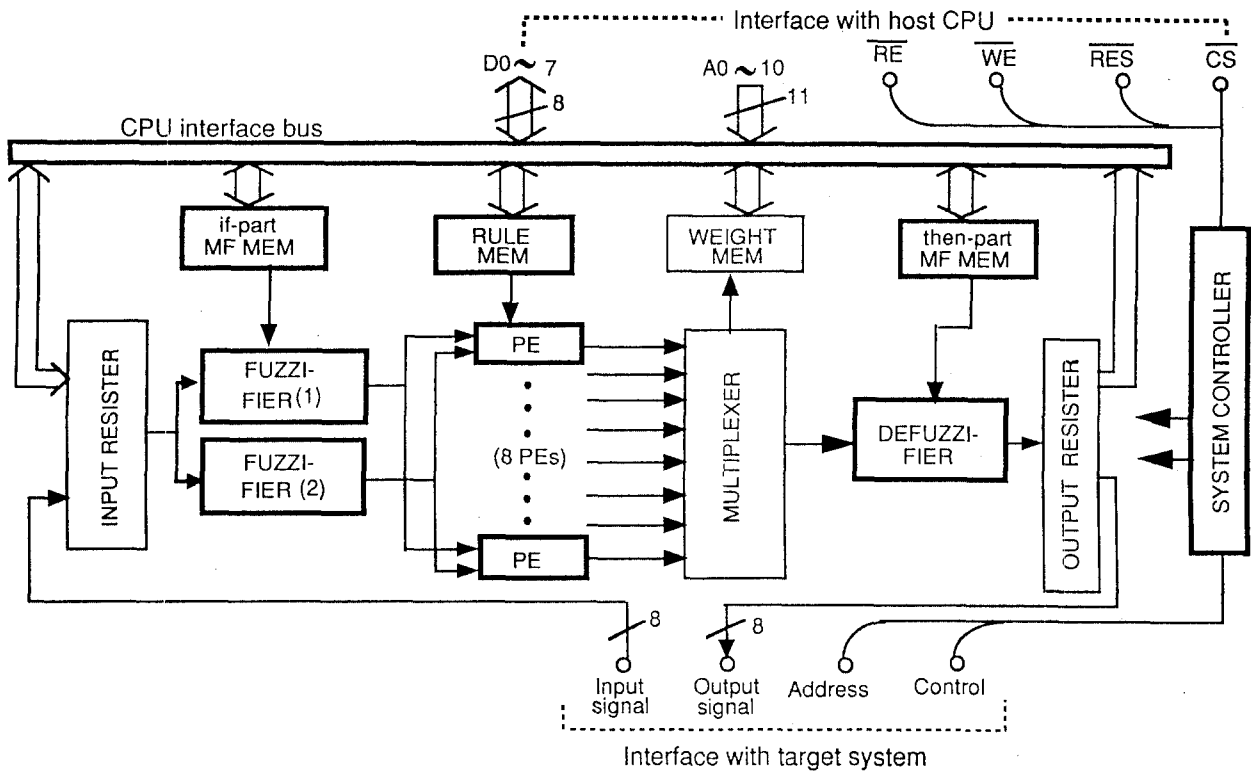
Interface with host CPU

D0 ~ 7
8
A0 ~ 10
11
$\overline{RE}$
$\overline{WE}$
$\overline{RES}$
$\overline{CS}$

CPU interface bus

if-part MF MEM
RULE MEM
WEIGHT MEM
then-part MF MEM

INPUT RESISTER
FUZZIFIER(1)
FUZZIFIER (2)
PE
(8 PEs)
PE
MULTIPLEXER
DEFUZZIFIER
OUTPUT RESISTER
SYSTEM CONTROLLER

8
8
Input signal
Output signal
Address
Control

Interface with target system